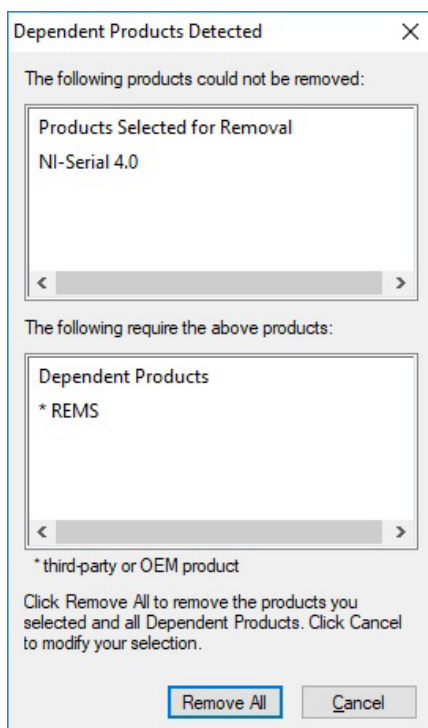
Dependent Products Detected

X

The following products could not be removed:

Products Selected for Removal

NI-Serial 4.0

<

>

The following require the above products:

Dependent Products

* REMS

<

>

* third-party or OEM product

Click Remove All to remove the products you selected and all Dependent Products. Click Cancel to modify your selection.

Remove All

Cancel